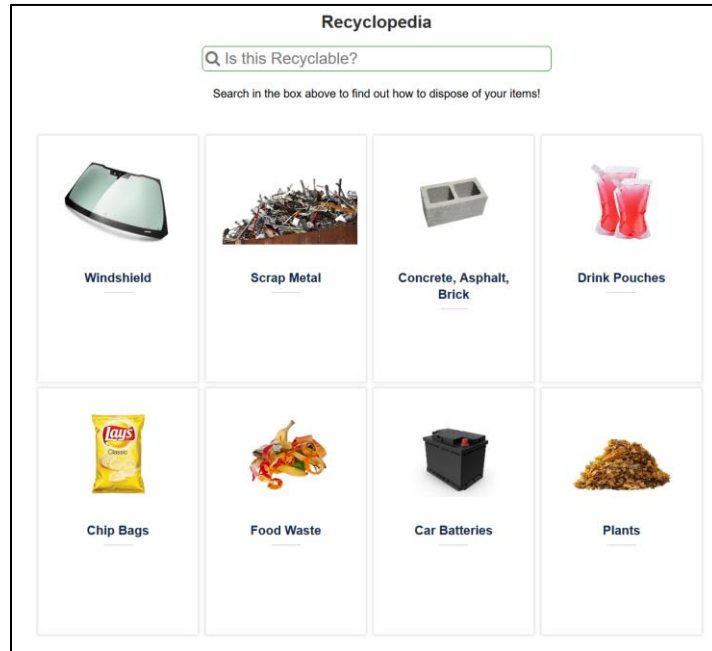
Recyclopedia

Is this Recyclable?

Search in the box above to find out how to dispose of your items!

Windshield

Scrap Metal

Concrete, Asphalt, Brick

Drink Pouches

Lay's Classic

Chip Bags

Food Waste

Car Batteries

Plants